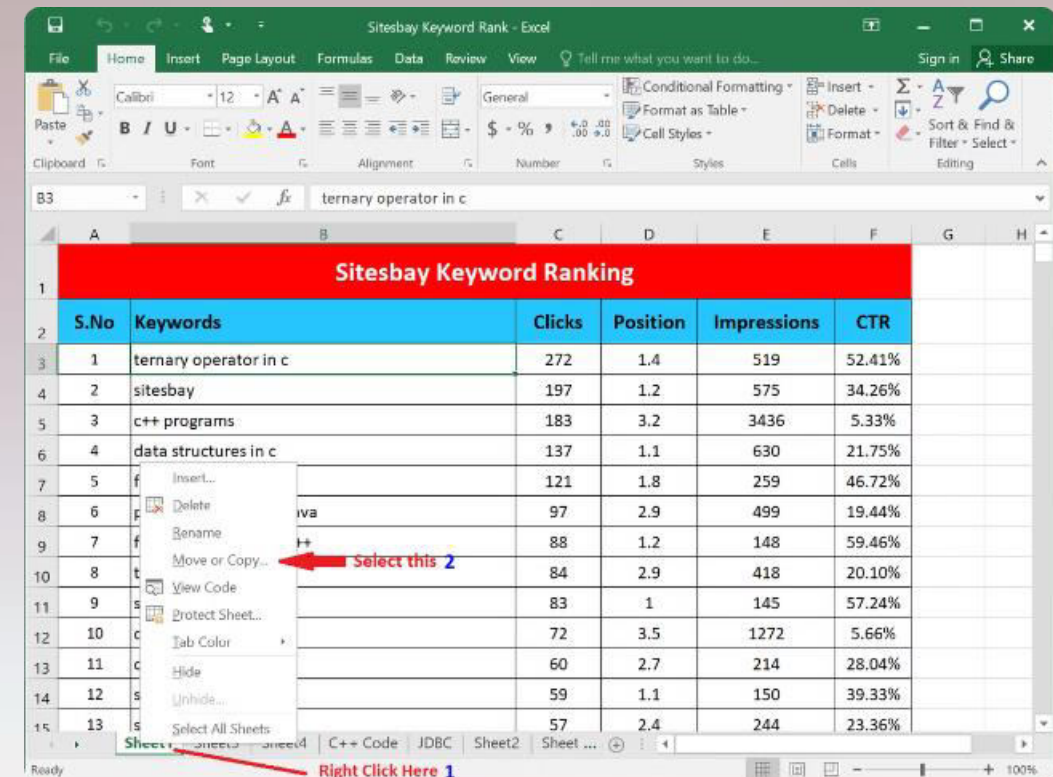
Sitesbay Keyword Rank - Excel

Sign in Share

File Home Insert Page Layout Formulas Data Review View Tell me what you want to do...

Paste Calibri 12 A A General Conditional Formatting Format as Table Cell Styles Insert Delete Format Sort & Filter Find & Select

Clipboard Font Alignment Number Styles Cells Editing

B3 ternary operator in c

| | A | B | C | D | E | F | G | H |
|---|---|---|---|---|---|---|---|---|
| 1 | Sitesbay Keyword Ranking | | | | | | | |
| 2 | S.No | Keywords | Clicks | Position | Impressions | CTR | | |
| 3 | 1 | ternary operator in c | 272 | 1.4 | 519 | 52.41% | | |
| 4 | 2 | sitesbay | 197 | 1.2 | 575 | 34.26% | | |
| 5 | 3 | c++ programs | 183 | 3.2 | 3436 | 5.33% | | |
| 6 | 4 | data structures in c | 137 | 1.1 | 630 | 21.75% | | |
| 7 | 5 | f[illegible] | 121 | 1.8 | 259 | 46.72% | | |
| 8 | 6 | p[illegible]va | 97 | 2.9 | 499 | 19.44% | | |
| 9 | 7 | f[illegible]+ | 88 | 1.2 | 148 | 59.46% | | |
| 10 | 8 | t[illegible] | 84 | 2.9 | 418 | 20.10% | | |
| 11 | 9 | s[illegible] | 83 | 1 | 145 | 57.24% | | |
| 12 | 10 | c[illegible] | 72 | 3.5 | 1272 | 5.66% | | |
| 13 | 11 | c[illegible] | 60 | 2.7 | 214 | 28.04% | | |
| 14 | 12 | s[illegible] | 59 | 1.1 | 150 | 39.33% | | |
| 15 | 13 | s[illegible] | 57 | 2.4 | 244 | 23.36% | | |

Insert...
Delete
Rename
Move or Copy...
View Code
Protect Sheet...
Tab Color
Hide
Unhide...
Select All Sheets

Select this 2

Sheet1 Sheet3 Sheet4 C++ Code JDBC Sheet2 Sheet ...

Ready

Right Click Here 1

100%